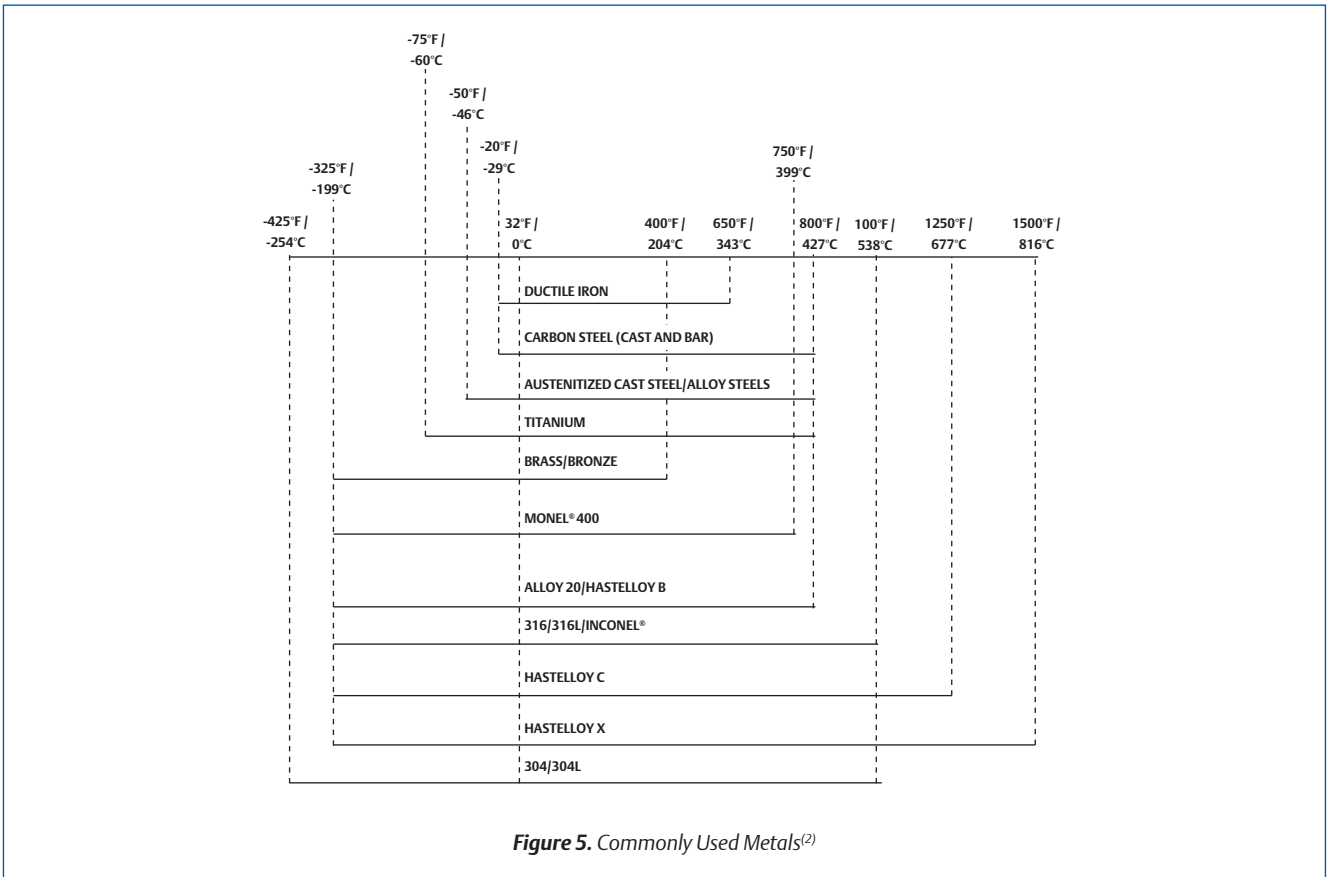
-75°F /
-60°C

-50°F /
-46°C

-20°F /
-29°C

-325°F /
-199°C

750°F /
399°C

-425°F /
-254°C

32°F /
0°C

400°F /
204°C

650°F /
343°C

800°F /
427°C

100°F /
538°C

1250°F /
677°C

1500°F /
816°C

DUCTILE IRON

CARBON STEEL (CAST AND BAR)

AUSTENITIZED CAST STEEL/ALLOY STEELS

TITANIUM

BRASS/BRONZE

MONEL® 400

ALLOY 20/HASTELLOY B

316/316L/INCONEL®

HASTELLOY C

HASTELLOY X

304/304L

**Figure 5.** Commonly Used Metals$^{(2)}$